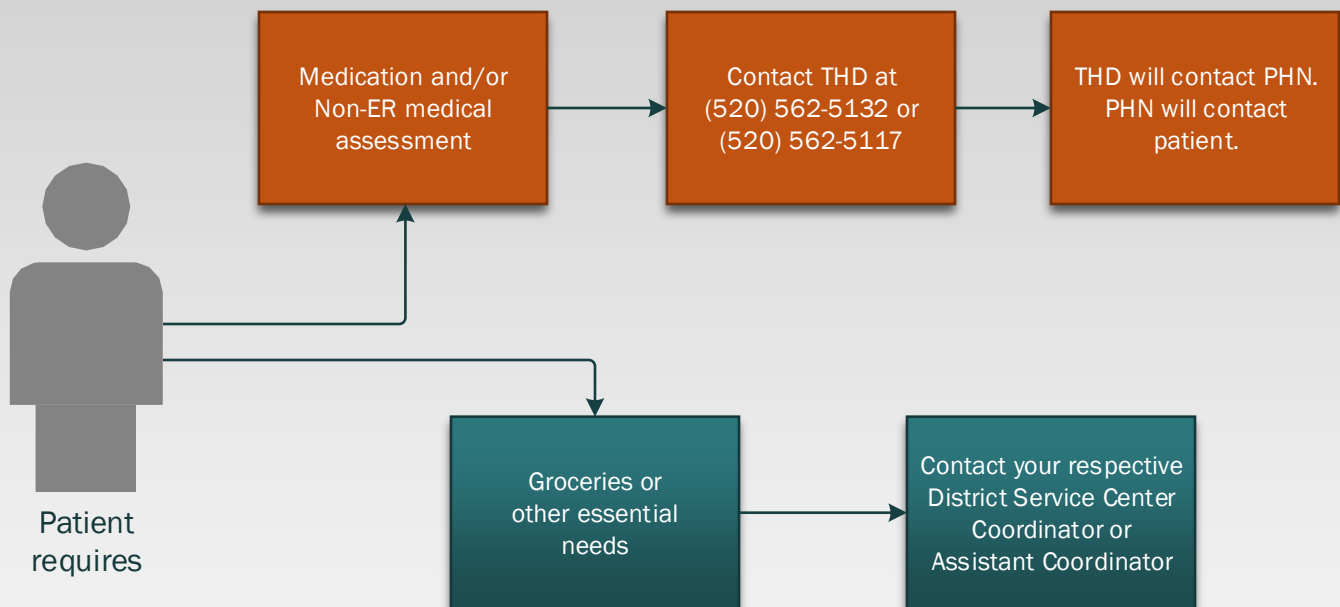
Patient requires

Medication and/or Non-ER medical assessment

Contact THD at (520) 562-5132 or (520) 562-5117

THD will contact PHN. PHN will contact patient.

Groceries or other essential needs

Contact your respective District Service Center Coordinator or Assistant Coordinator